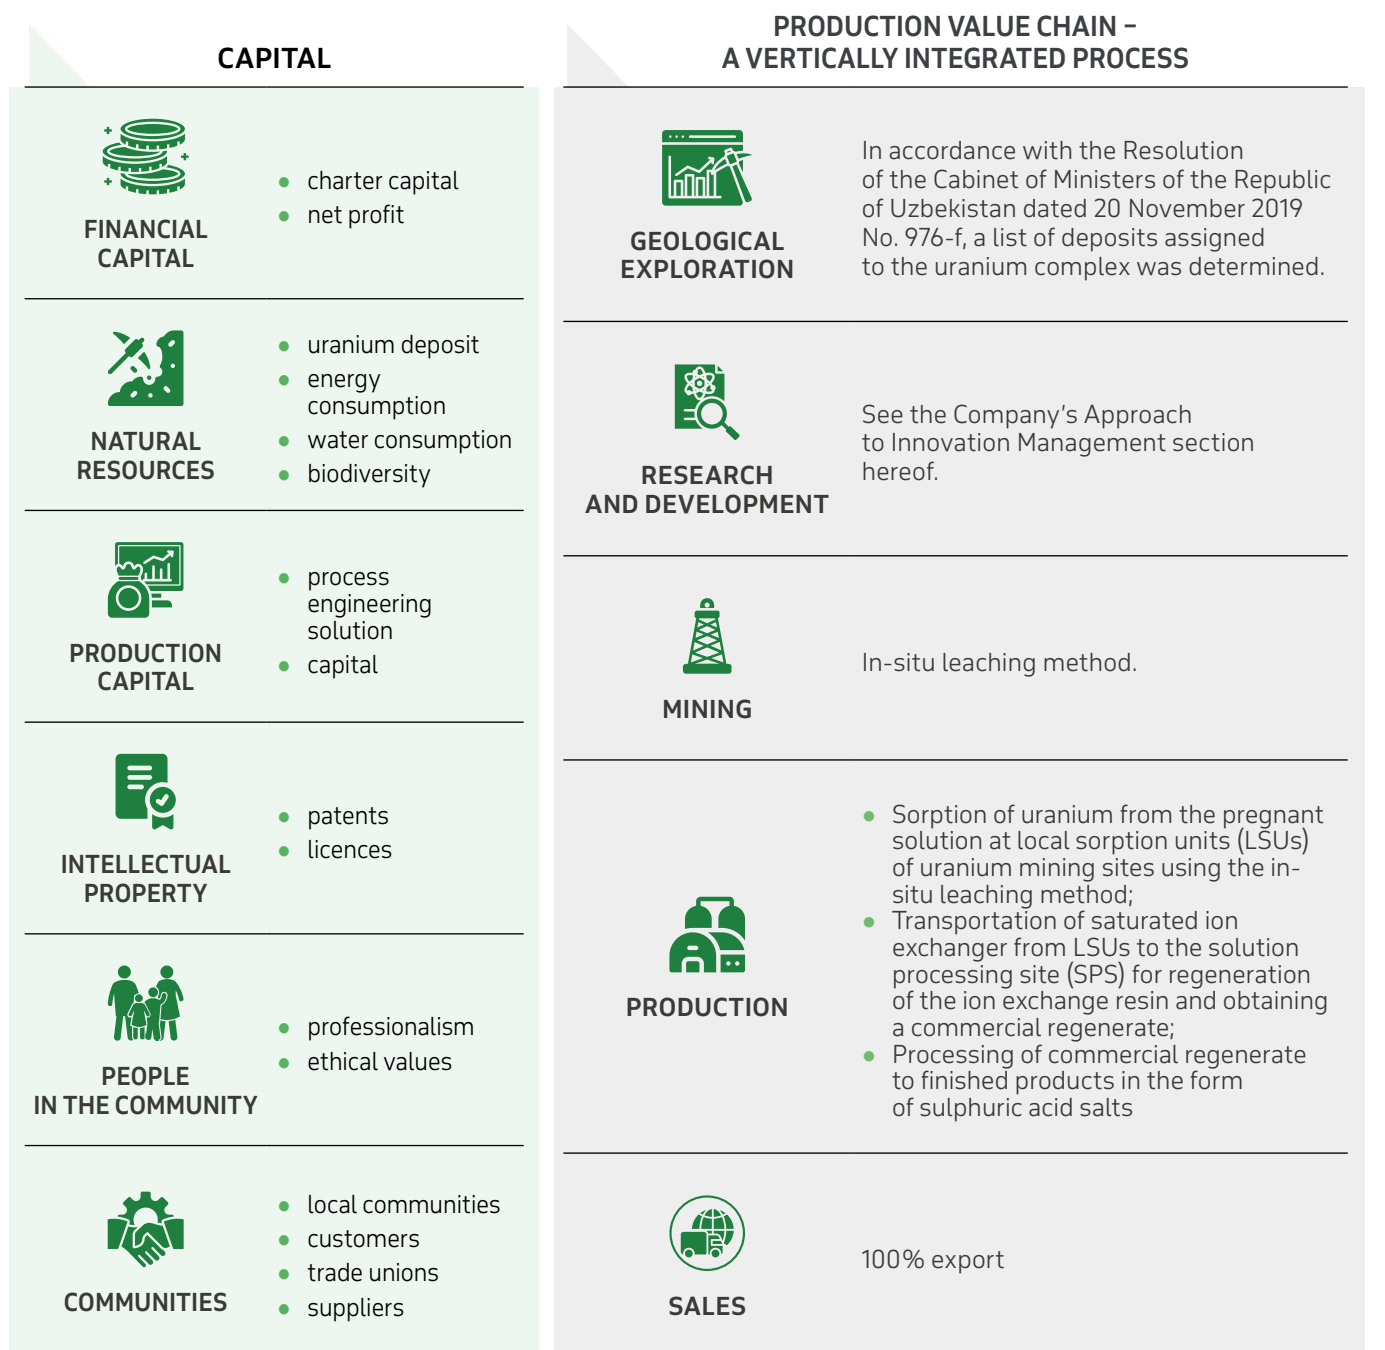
CAPITAL

FINANCIAL CAPITAL

- charter capital
- net profit

NATURAL RESOURCES

- uranium deposit
- energy consumption
- water consumption
- biodiversity

PRODUCTION CAPITAL

- process engineering solution
- capital

INTELLECTUAL PROPERTY

- patents
- licences

PEOPLE IN THE COMMUNITY

- professionalism
- ethical values

COMMUNITIES

- local communities
- customers
- trade unions
- suppliers

PRODUCTION VALUE CHAIN – A VERTICALLY INTEGRATED PROCESS

GEOLOGICAL EXPLORATION

In accordance with the Resolution of the Cabinet of Ministers of the Republic of Uzbekistan dated 20 November 2019 No. 976-f, a list of deposits assigned to the uranium complex was determined.

RESEARCH AND DEVELOPMENT

See the Company's Approach to Innovation Management section hereof.

MINING

In-situ leaching method.

PRODUCTION

- Sorption of uranium from the pregnant solution at local sorption units (LSUs) of uranium mining sites using the in-situ leaching method;
- Transportation of saturated ion exchanger from LSUs to the solution processing site (SPS) for regeneration of the ion exchange resin and obtaining a commercial regenerate;
- Processing of commercial regenerate to finished products in the form of sulphuric acid salts

SALES

100% export